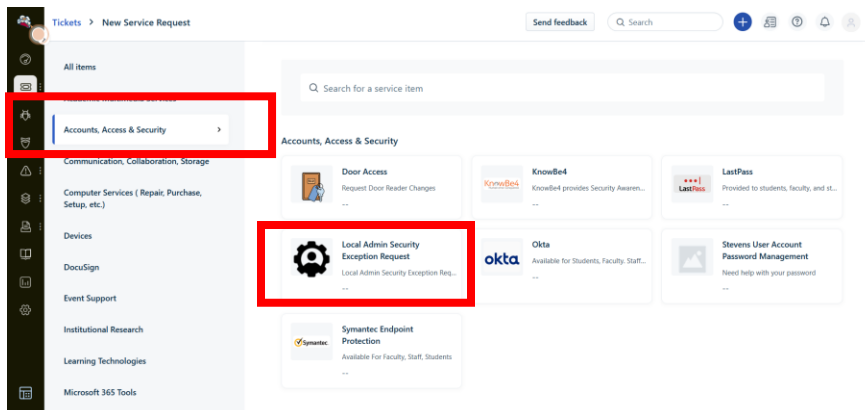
Tickets > New Service Request

Send feedback

Search

All items

Accounts, Access & Security

Communication, Collaboration, Storage

Computer Services ( Repair, Purchase, Setup, etc.)

Devices

DocuSign

Event Support

Institutional Research

Learning Technologies

Microsoft 365 Tools

Search for a service item

Accounts, Access & Security

Door Access
Request Door Reader Changes
--

KnowBe4
KnowBe4 provides Security Awaren...
--

LastPass
Provided to students, faculty, and st...
--

Local Admin Security Exception Request
Local Admin Security Exception Req...
--

okta
Okta
Available for Students, Faculty, Staff...
--

Stevens User Account Password Management
Need help with your password
--

Symantec
Symantec Endpoint Protection
Available For Faculty, Staff, Students
--